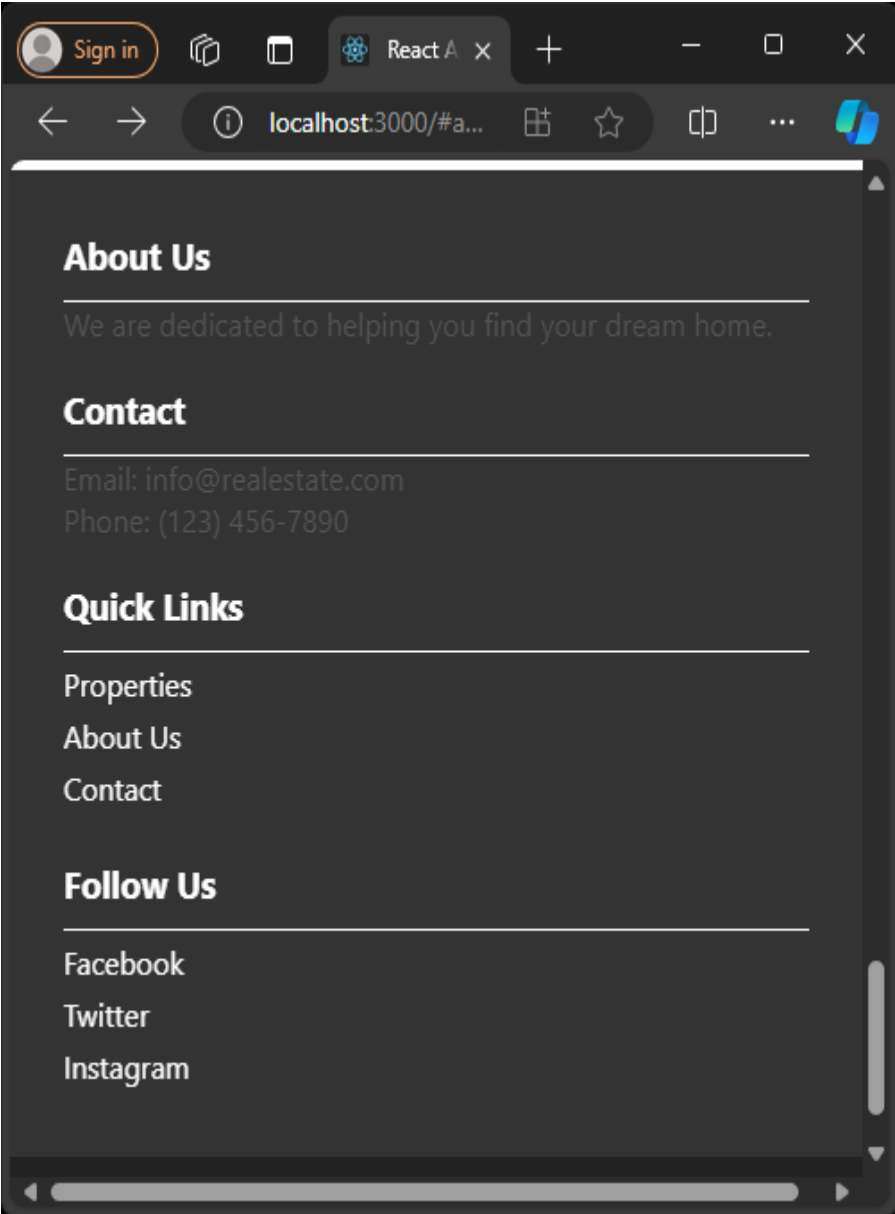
Sign in

React A

localhost:3000/#a...

About Us

We are dedicated to helping you find your dream home.

Contact

Email: info@realestate.com
Phone: (123) 456-7890

Quick Links

Properties
About Us
Contact

Follow Us

Facebook
Twitter
Instagram